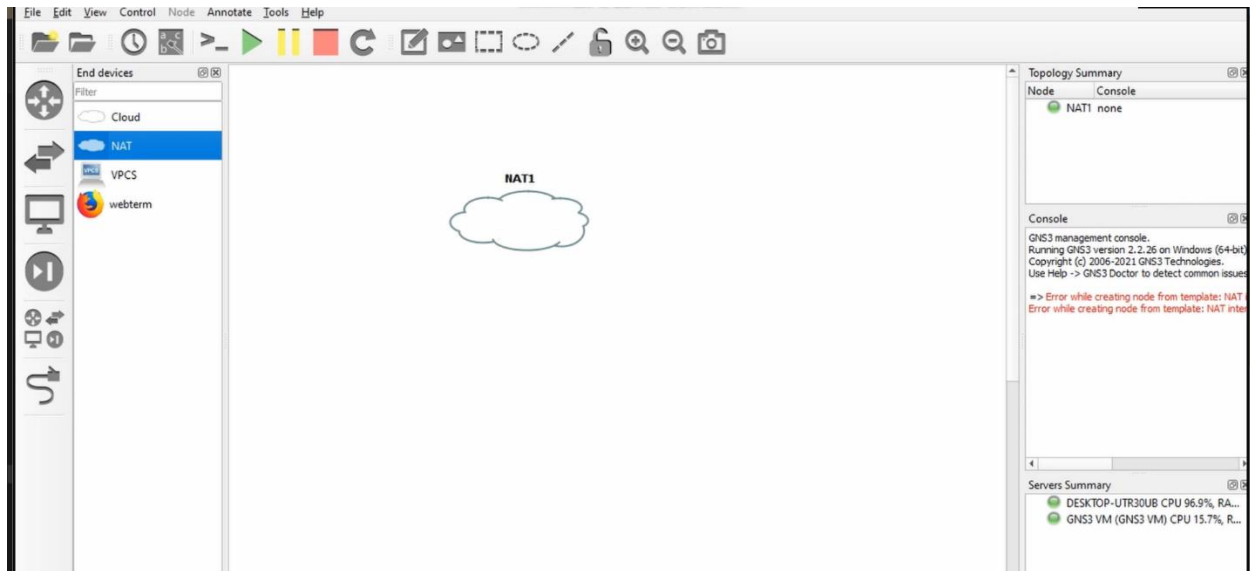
File Edit View Control Node Annotate Tools Help

End devices
Filter
Cloud
NAT
VPCS
webterm

NAT1

Topology Summary
| Node | Console |
|---|---|
| NAT1 | none |

Console
GNS3 management console.
Running GNS3 version 2.2.26 on Windows (64-bit)
Copyright (c) 2006-2021 GNS3 Technologies.
Use Help -> GNS3 Doctor to detect common issues

=> Error while creating node from template: NAT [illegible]
Error while creating node from template: NAT inter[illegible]

Servers Summary
DESKTOP-UTR30UB CPU 96.9%, RA...
GNS3 VM (GNS3 VM) CPU 15.7%, R...